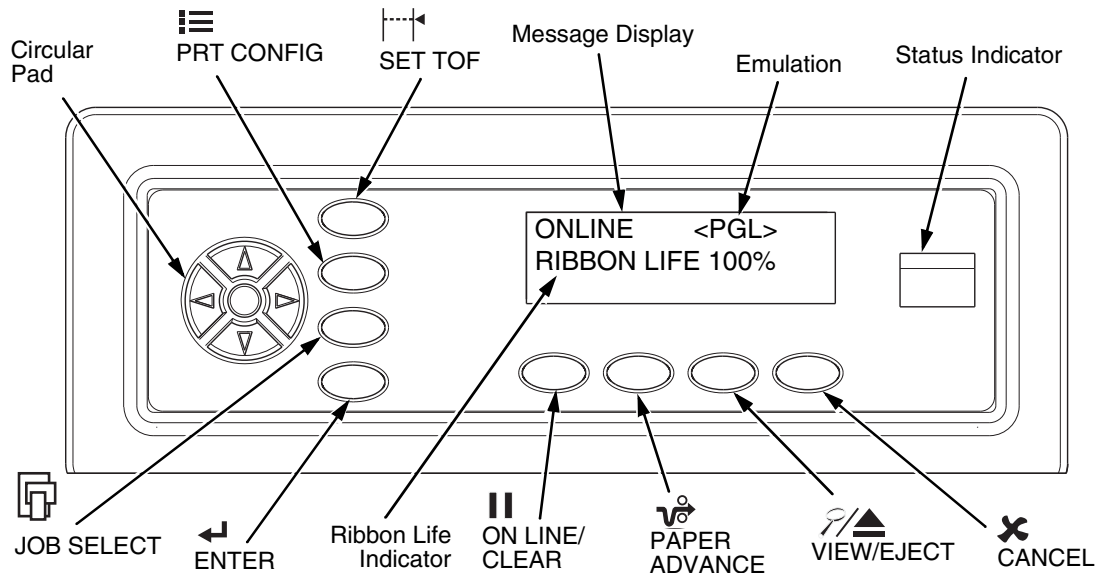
Circular Pad

PRT CONFIG

SET TOF

Message Display

Emulation

Status Indicator

ONLINE <PGL>
RIBBON LIFE 100%

JOB SELECT

ENTER

Ribbon Life Indicator

ON LINE/ CLEAR

PAPER ADVANCE

VIEW/EJECT

CANCEL